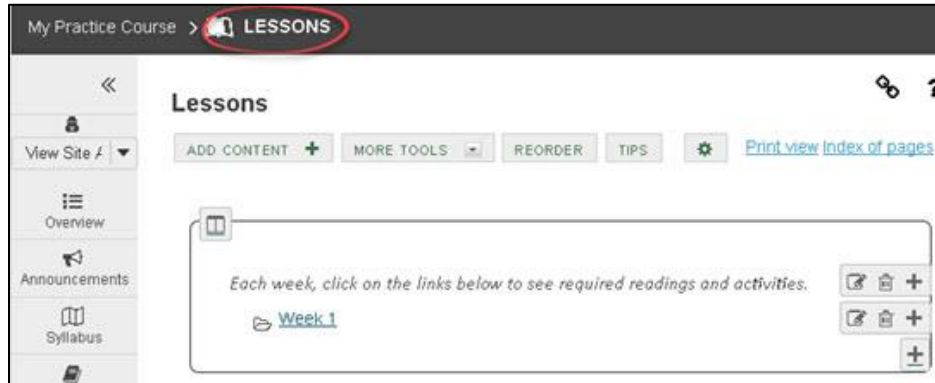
My Practice Course > LESSONS

«

View Site A

Overview

Announcements

Syllabus

Lessons

ADD CONTENT + MORE TOOLS REORDER TIPS

Print view Index of pages

Each week, click on the links below to see required readings and activities.

Week 1